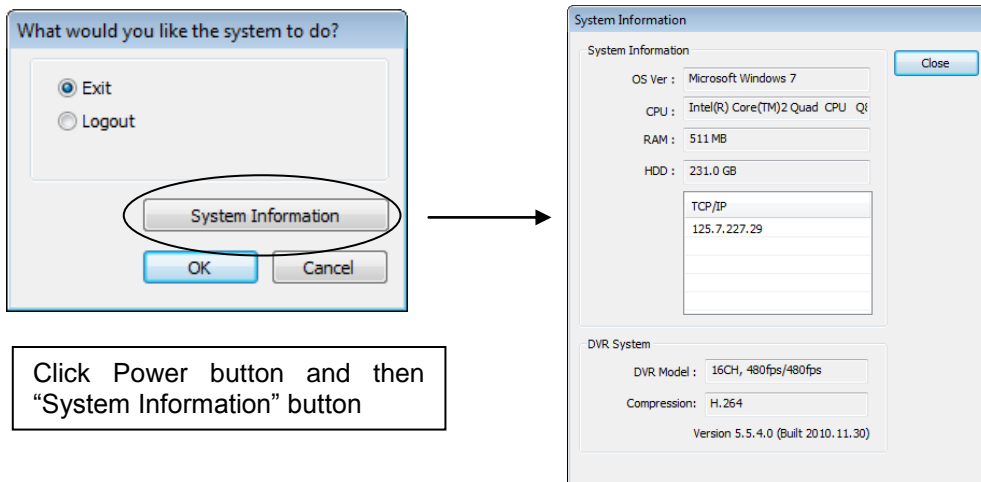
What would you like the system to do?

Exit

Logout

System Information

OK

Cancel

Click Power button and then "System Information" button

System Information

System Information

OS Ver : Microsoft Windows 7

CPU : Intel(R) Core(TM)2 Quad CPU Q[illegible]

RAM : 511 MB

HDD : 231.0 GB

TCP/IP

125.7.227.29

Close

DVR System

DVR Model : 16CH, 480fps/480fps

Compression: H.264

Version 5.5.4.0 (Built 2010.11.30)